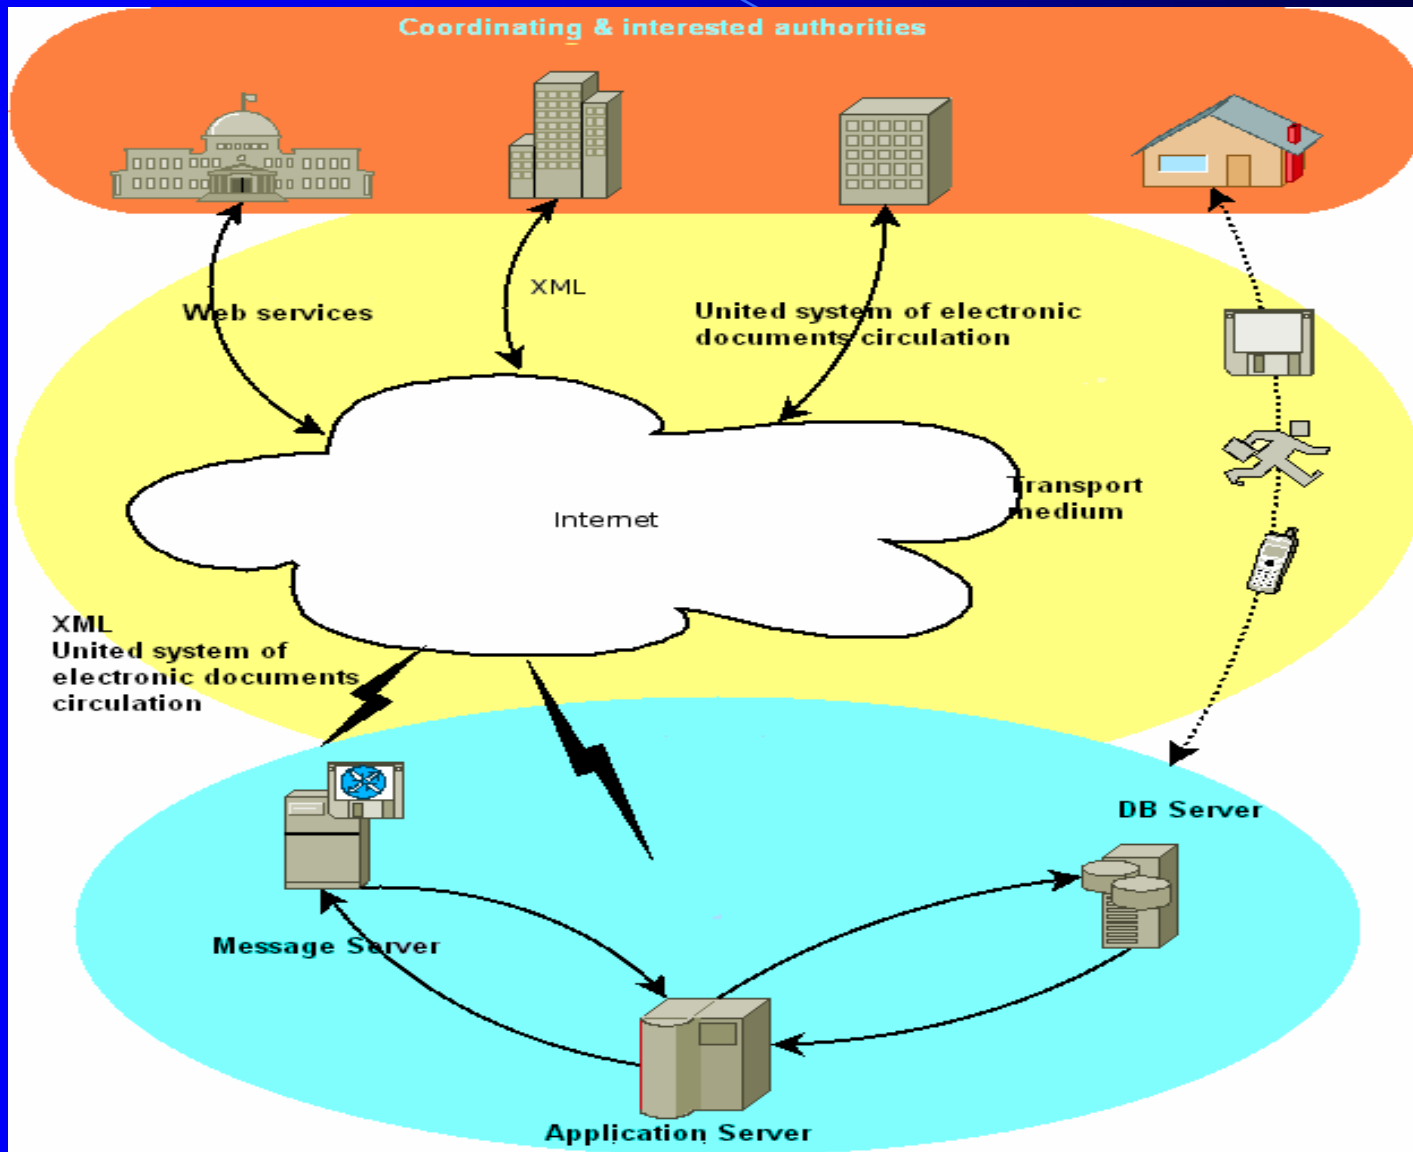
Coordinating & interested authorities

Web services

XML

United system of electronic documents circulation

Internet

Transport medium

XML
United system of electronic documents circulation

DB Server

Message Server

Application Server